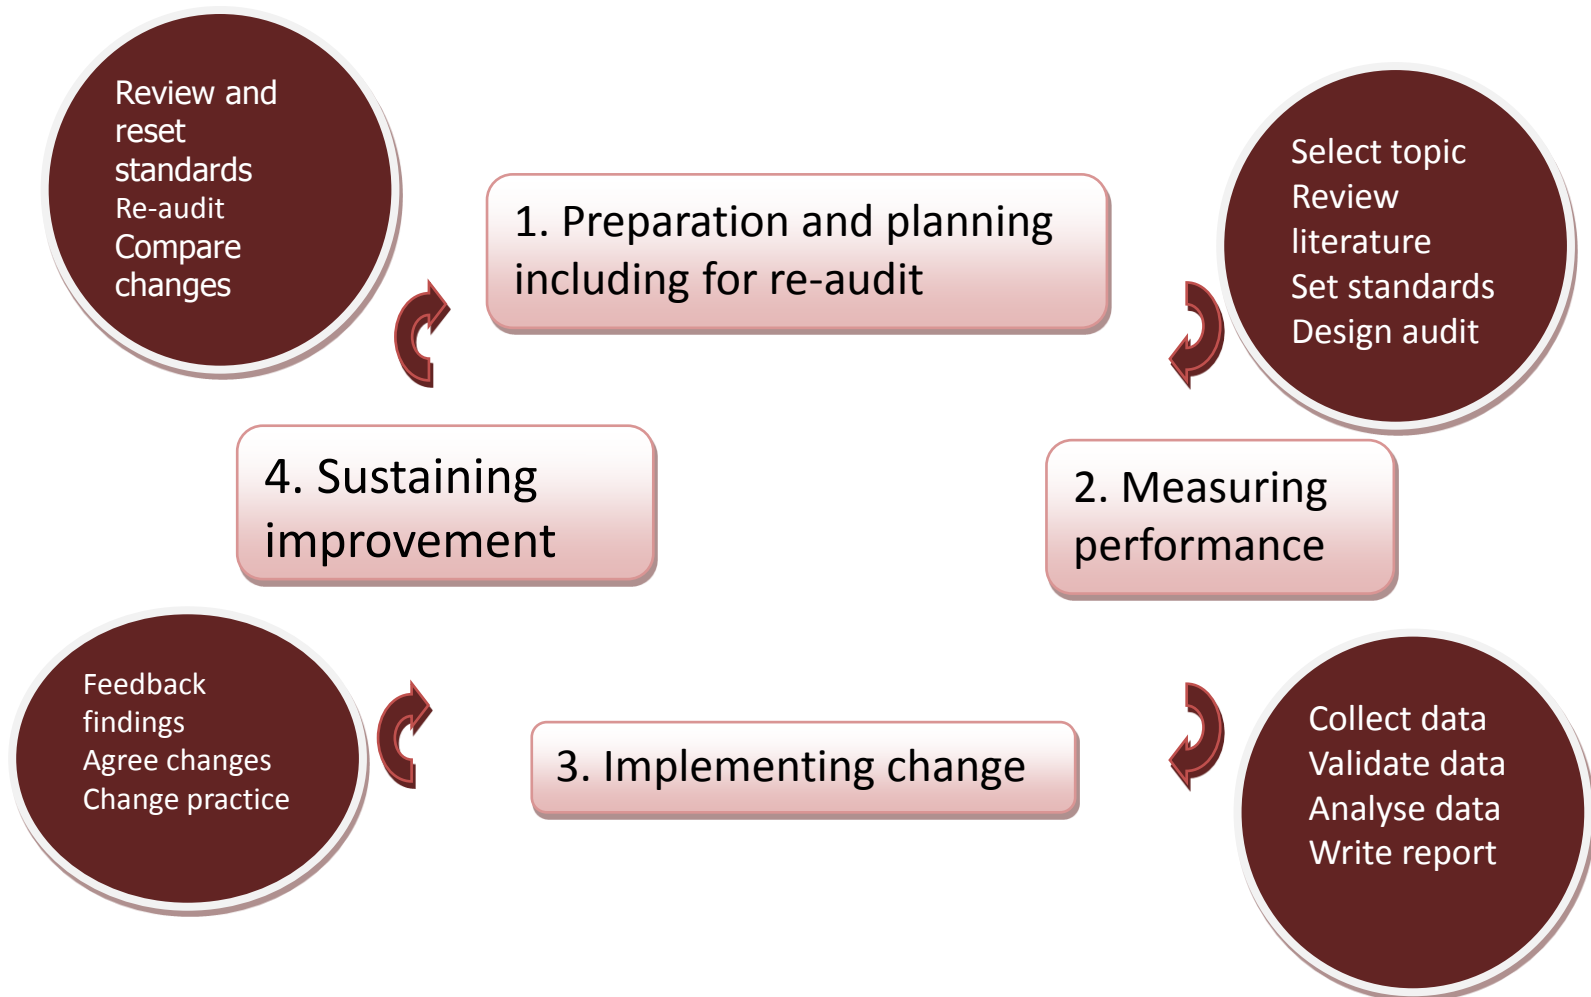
Review and reset standards
Re-audit
Compare changes

1. Preparation and planning including for re-audit

Select topic
Review literature
Set standards
Design audit

4. Sustaining improvement

2. Measuring performance

Feedback findings
Agree changes
Change practice

3. Implementing change

Collect data
Validate data
Analyse data
Write report